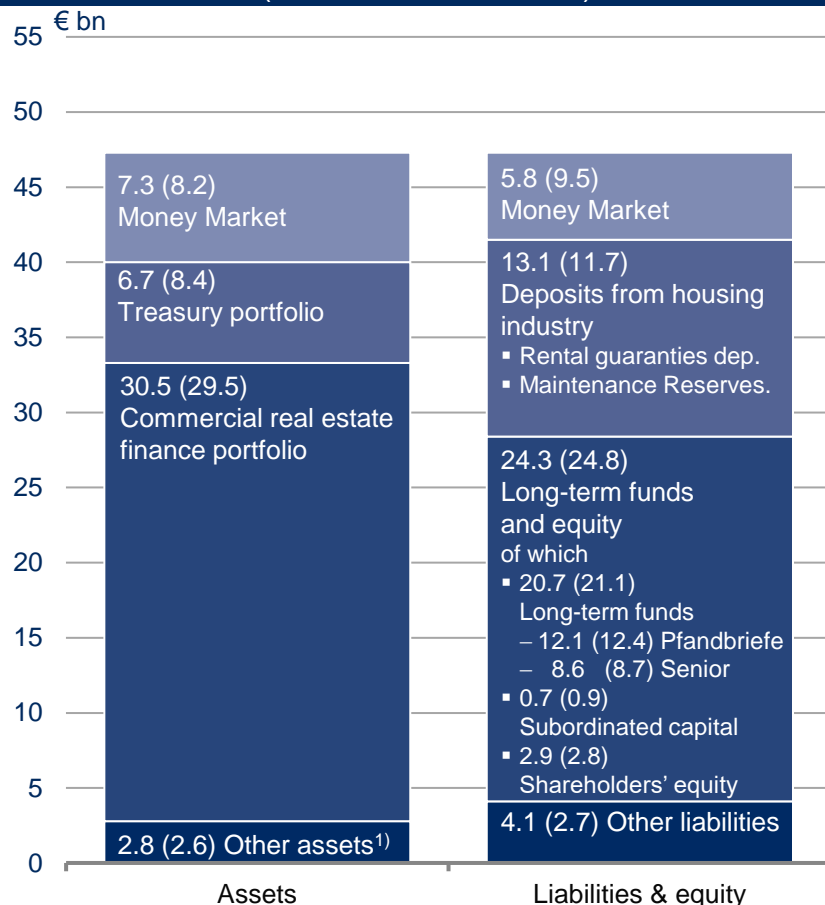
€ bn

55
50
45
40
35
30
25
20
15
10
5
0

7.3 (8.2)
Money Market

6.7 (8.4)
Treasury portfolio

30.5 (29.5)
Commercial real estate finance portfolio

2.8 (2.6) Other assets$^{1)}$

5.8 (9.5)
Money Market

13.1 (11.7)
Deposits from housing industry
▪ Rental guaranties dep.
▪ Maintenance Reserves.

24.3 (24.8)
Long-term funds and equity
of which
▪ 20.7 (21.1)
Long-term funds
– 12.1 (12.4) Pfandbriefe
– 8.6 (8.7) Senior
▪ 0.7 (0.9)
Subordinated capital
▪ 2.9 (2.8)
Shareholders' equity

4.1 (2.7) Other liabilities

Assets

Liabilities & equity